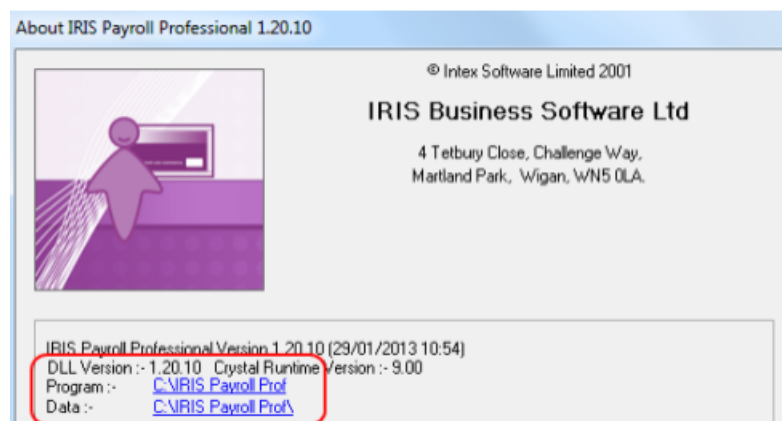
About IRIS Payroll Professional 1.20.10

© Intex Software Limited 2001

IRIS Business Software Ltd

4 Tetbury Close, Challenge Way,
Martland Park, Wigan, WN5 0LA.

IRIS Payroll Professional Version 1.20.10 (29/01/2013 10:54)
DLL Version :- 1.20.10 Crystal Runtime Version :- 9.00
Program :- C:\IRIS Payroll Prof
Data :- C:\IRIS Payroll Prof\